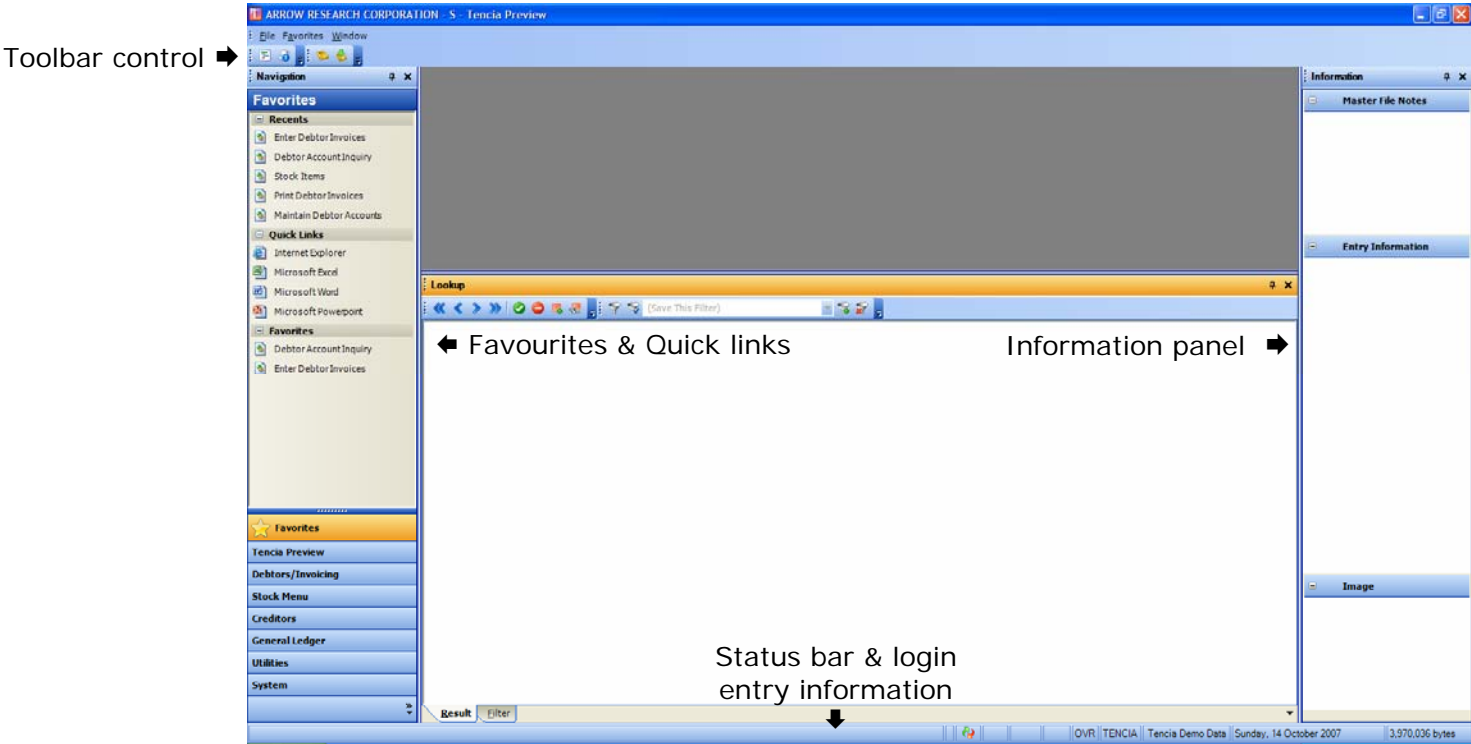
ARROW RESEARCH CORPORATION - S - Tencia Preview

File Favorites Window

Toolbar control ➡

Navigation

Favorites

Recents

Enter Debtor Invoices

Debtor Account Inquiry

Stock Items

Print Debtor Invoices

Maintain Debtor Accounts

Quick Links

Internet Explorer

Microsoft Excel

Microsoft Word

Microsoft Powerpoint

Favorites

Debtor Account Inquiry

Enter Debtor Invoices

Favorites

Tencia Preview

Debtors/Invoicing

Stock Menu

Creditors

General Ledger

Utilities

System

Lookup

(Save This Filter)

⬅ Favourites & Quick links

Information panel ➡

Status bar & login entry information

Result Filter

Information

Master File Notes

Entry Information

Image

OVR TENCIA Tencia Demo Data Sunday, 14 October 2007 3,970,036 bytes